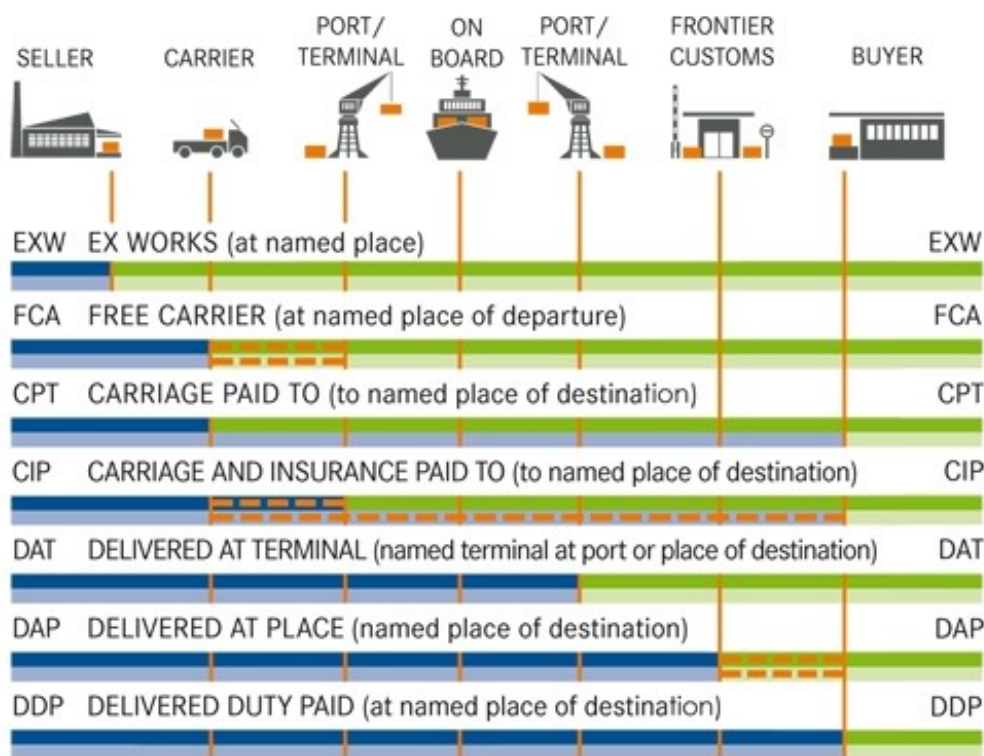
SELLER CARRIER PORT/ TERMINAL ON BOARD PORT/ TERMINAL FRONTIER CUSTOMS BUYER

EXW EX WORKS (at named place) EXW

FCA FREE CARRIER (at named place of departure) FCA

CPT CARRIAGE PAID TO (to named place of destination) CPT

CIP CARRIAGE AND INSURANCE PAID TO (to named place of destination) CIP

DAT DELIVERED AT TERMINAL (named terminal at port or place of destination) DAT

DAP DELIVERED AT PLACE (named place of destination) DAP

DDP DELIVERED DUTY PAID (at named place of destination) DDP